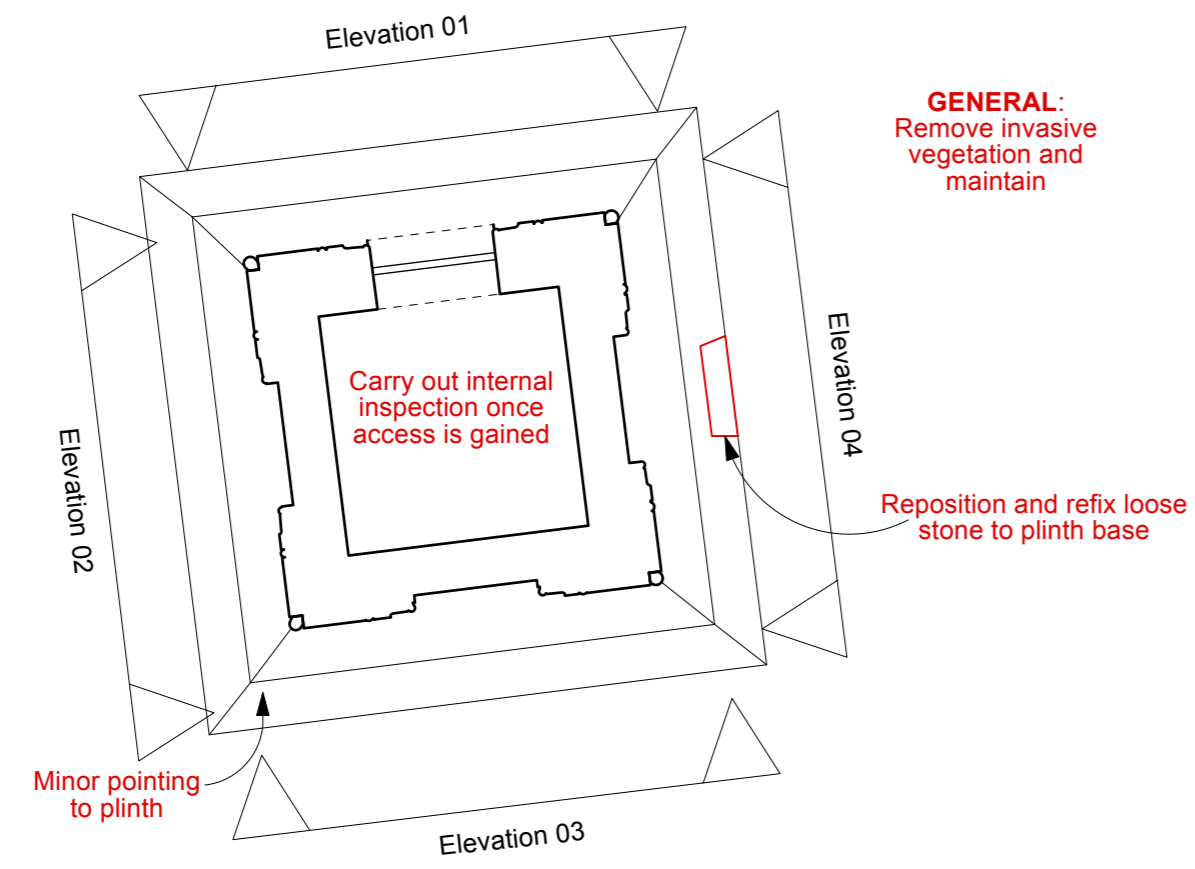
Elevation 01

GENERAL:
Remove invasive vegetation and maintain

Elevation 02

Carry out internal inspection once access is gained

Elevation 04

Reposition and refix loose stone to plinth base

Minor pointing to plinth

Elevation 03